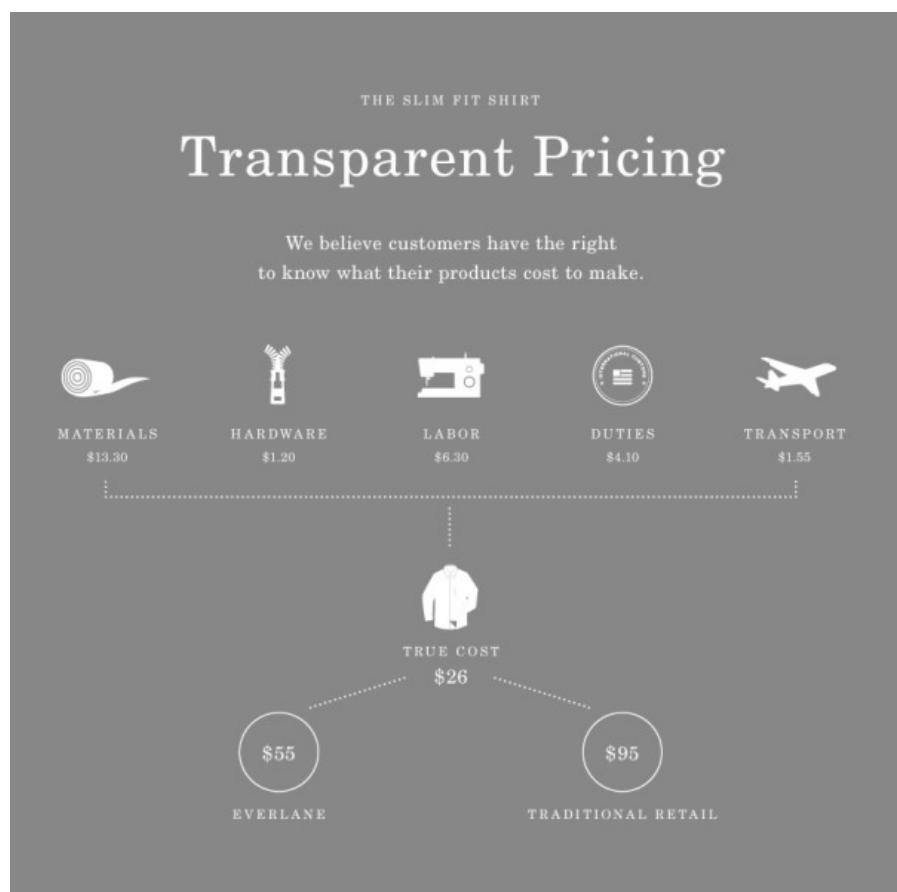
THE SLIM FIT SHIRT

Transparent Pricing

We believe customers have the right to know what their products cost to make.

MATERIALS
$13.30

HARDWARE
$1.20

LABOR
$6.30

DUTIES
$4.10

TRANSPORT
$1.55

TRUE COST
$26

$55
EVERLANE

$95
TRADITIONAL RETAIL